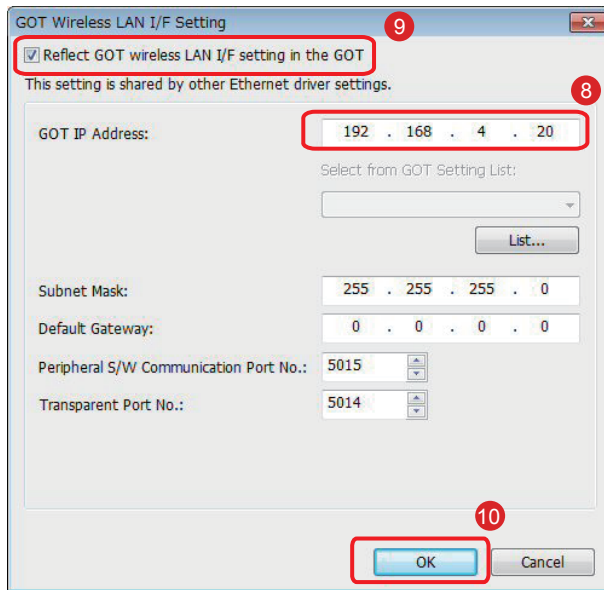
GOT Wireless LAN I/F Setting

9

Reflect GOT wireless LAN I/F setting in the GOT

This setting is shared by other Ethernet driver settings.

8

GOT IP Address: 192 . 168 . 4 . 20

Select from GOT Setting List:

List...

Subnet Mask: 255 . 255 . 255 . 0

Default Gateway: 0 . 0 . 0 . 0

Peripheral S/W Communication Port No.: 5015

Transparent Port No.: 5014

10

OK

Cancel